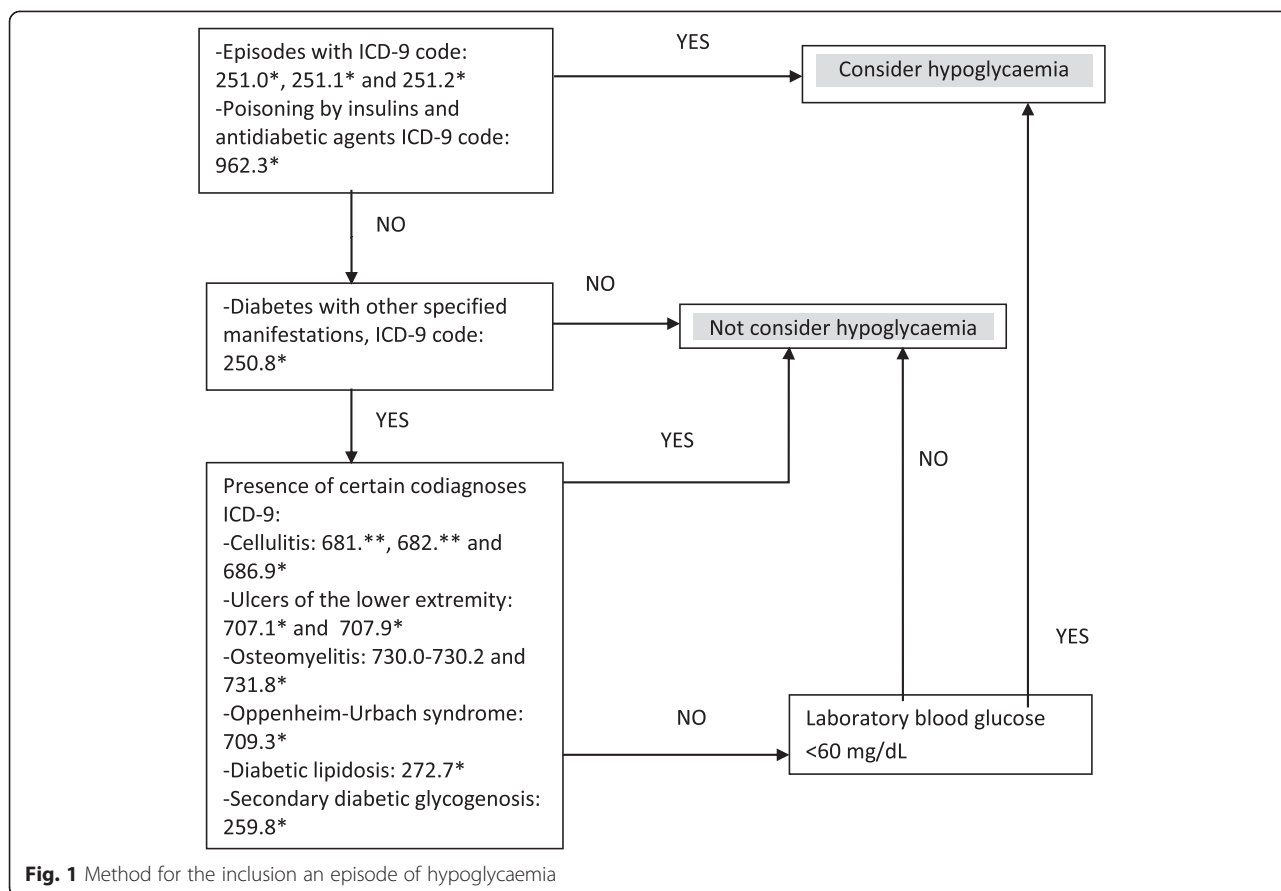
-Episodes with ICD-9 code: 251.0*, 251.1* and 251.2*
-Poisoning by insulins and antidiabetic agents ICD-9 code: 962.3*

YES

Consider hypoglycaemia

NO

-Diabetes with other specified manifestations, ICD-9 code: 250.8*

NO

Not consider hypoglycaemia

YES

Presence of certain codiagnoses ICD-9:
-Cellulitis: 681.**, 682.** and 686.9*
-Ulcers of the lower extremity: 707.1* and 707.9*
-Osteomyelitis: 730.0-730.2 and 731.8*
-Oppenheim-Urbach syndrome: 709.3*
-Diabetic lipidosis: 272.7*
-Secondary diabetic glycogenosis: 259.8*

YES

NO

NO

Laboratory blood glucose <60 mg/dL

YES

**Fig. 1** Method for the inclusion an episode of hypoglycaemia